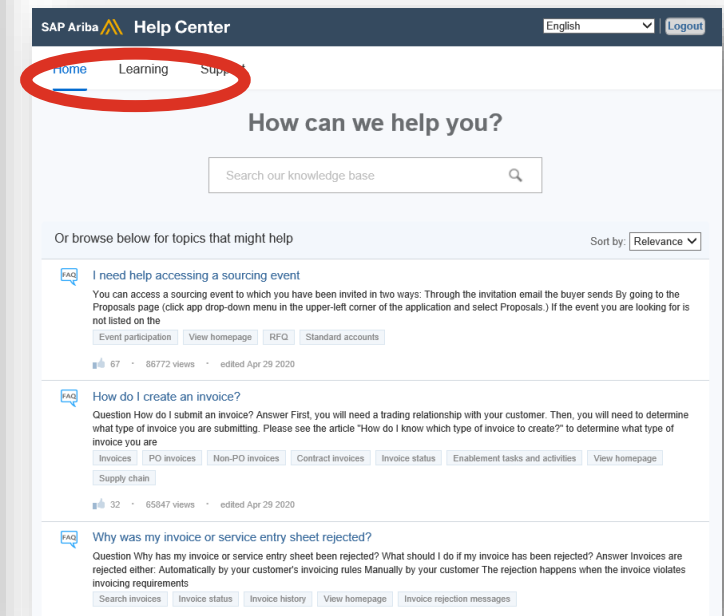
SAP Ariba Help Center

English Logout

Home Learning Support

How can we help you?

Search our knowledge base

Or browse below for topics that might help

Sort by: Relevance

FAQ I need help accessing a sourcing event

You can access a sourcing event to which you have been invited in two ways: Through the invitation email the buyer sends By going to the Proposals page (click app drop-down menu in the upper-left corner of the application and select Proposals.) If the event you are looking for is not listed on the

Event participation View homepage RFQ Standard accounts

67 · 86772 views · edited Apr 29 2020

FAQ How do I create an invoice?

Question How do I submit an invoice? Answer First, you will need a trading relationship with your customer. Then, you will need to determine what type of invoice you are submitting. Please see the article "How do I know which type of invoice to create?" to determine what type of invoice you are

Invoices PO invoices Non-PO invoices Contract invoices Invoice status Enablement tasks and activities View homepage Supply chain

32 · 65847 views · edited Apr 29 2020

FAQ Why was my invoice or service entry sheet rejected?

Question Why has my invoice or service entry sheet been rejected? What should I do if my invoice has been rejected? Answer Invoices are rejected either: Automatically by your customer's invoicing rules Manually by your customer The rejection happens when the invoice violates invoicing requirements

Search invoices Invoice status Invoice history View homepage Invoice rejection messages